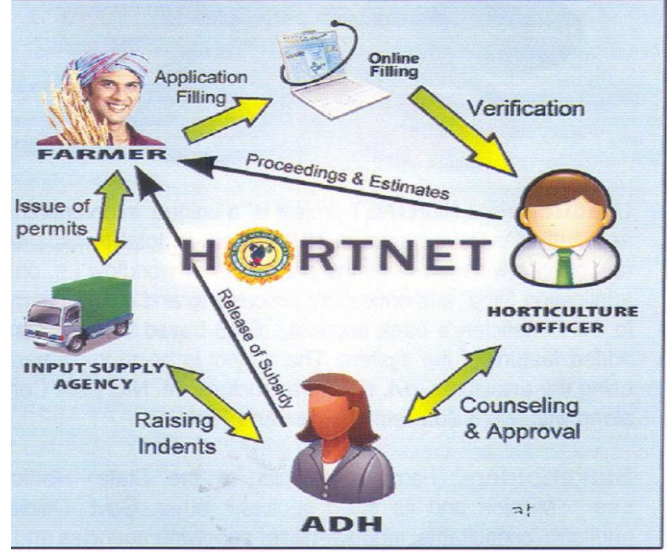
Application Filling

Online Filling

Verification

FARMER

Proceedings & Estimates

Issue of permits

HORTNET

HORTICULTURE OFFICER

Release of Subsidy

INPUT SUPPLY AGENCY

Raising Indents

Counseling & Approval

ADH